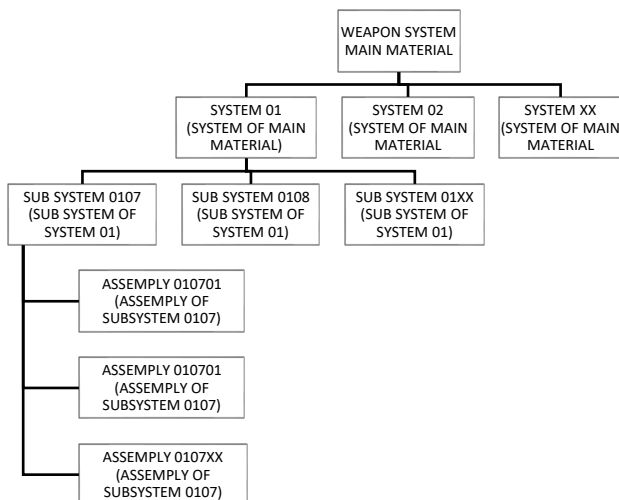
WEAPON SYSTEM MAIN MATERIAL

SYSTEM 01 (SYSTEM OF MAIN MATERIAL)

SYSTEM 02 (SYSTEM OF MAIN MATERIAL

SYSTEM XX (SYSTEM OF MAIN MATERIAL

SUB SYSTEM 0107 (SUB SYSTEM OF SYSTEM 01)

SUB SYSTEM 0108 (SUB SYSTEM OF SYSTEM 01)

SUB SYSTEM 01XX (SUB SYSTEM OF SYSTEM 01)

ASSEMPLY 010701 (ASSEMPLY OF SUBSYSTEM 0107)

ASSEMPLY 010701 (ASSEMPLY OF SUBSYSTEM 0107)

ASSEMPLY 0107XX (ASSEMPLY OF SUBSYSTEM 0107)